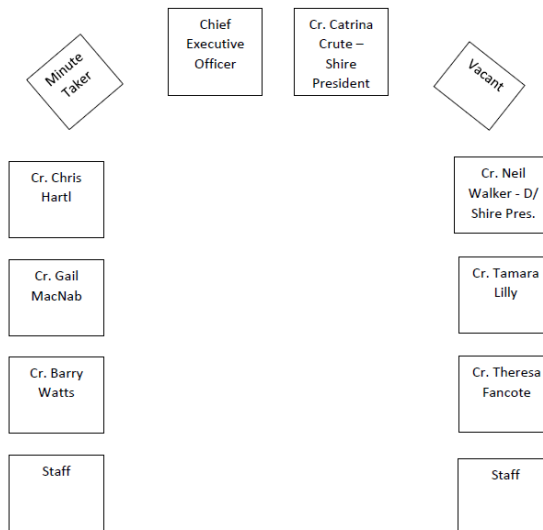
Minute Taker

Chief Executive Officer

Cr. Catrina Crute – Shire President

Vacant

Cr. Chris Hartl

Cr. Neil Walker - D/ Shire Pres.

Cr. Gail MacNab

Cr. Tamara Lilly

Cr. Barry Watts

Cr. Theresa Fancote

Staff

Staff